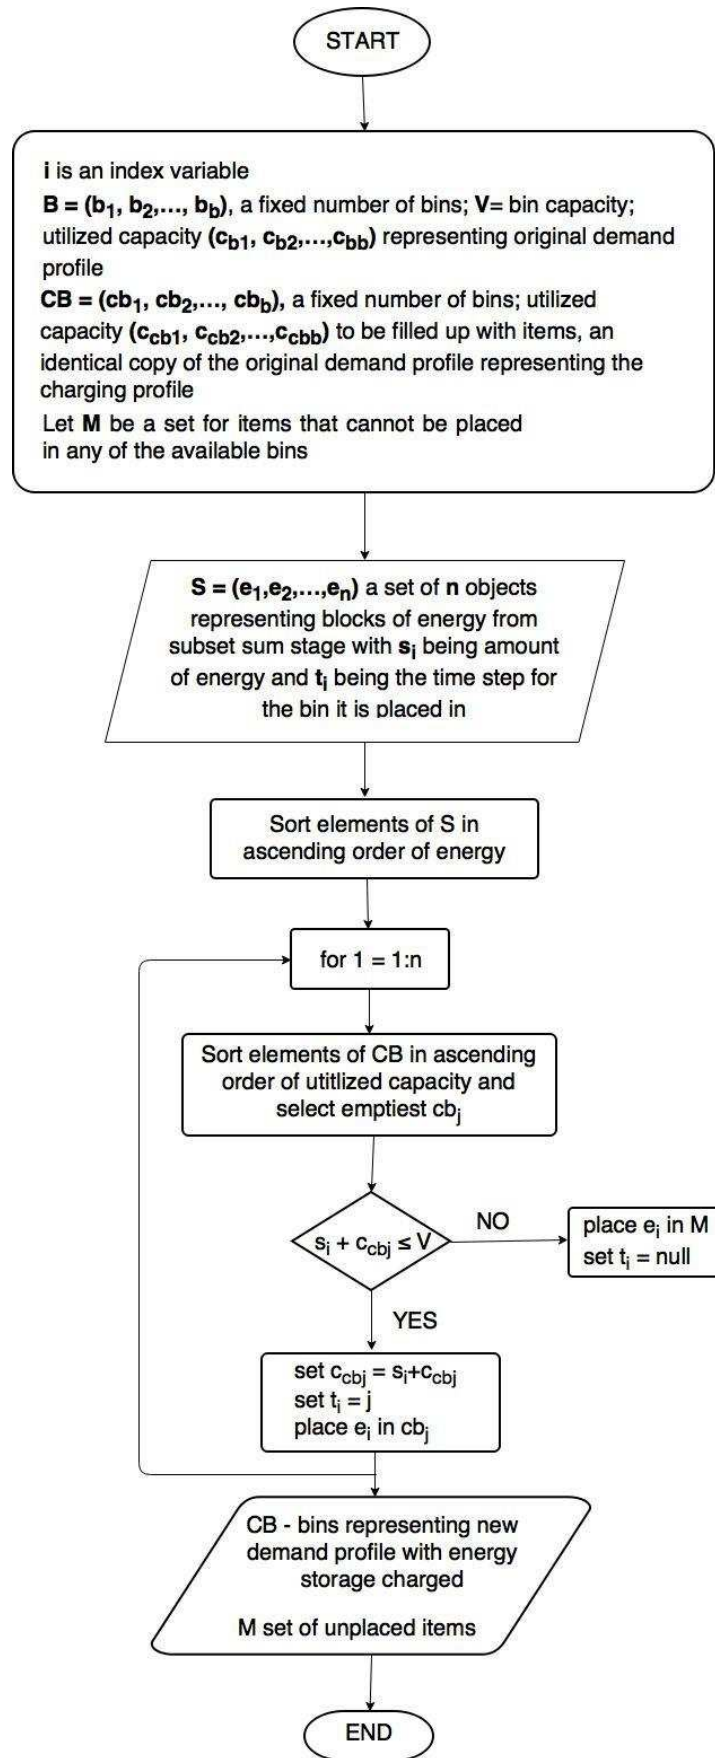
START

i is an index variable
B = ($b_1$, $b_2$,..., $b_b$), a fixed number of bins; V= bin capacity; utilized capacity ($c_{b1}$, $c_{b2}$,...,$c_{bb}$) representing original demand profile
CB = ($cb_1$, $cb_2$,..., $cb_b$), a fixed number of bins; utilized capacity ($c_{cb1}$, $c_{cb2}$,...,$c_{cbb}$) to be filled up with items, an identical copy of the original demand profile representing the charging profile
Let M be a set for items that cannot be placed in any of the available bins

S = ($e_1$,$e_2$,...,$e_n$) a set of n objects representing blocks of energy from subset sum stage with $s_i$ being amount of energy and $t_i$ being the time step for the bin it is placed in

Sort elements of S in ascending order of energy

for 1 = 1:n

Sort elements of CB in ascending order of utitlized capacity and select emptiest $cb_j$

$s_i + c_{cbj} \leq V$

NO

place $e_i$ in M
set $t_i$ = null

YES

set $c_{cbj} = s_i+c_{cbj}$
set $t_i = j$
place $e_i$ in $cb_j$

CB - bins representing new demand profile with energy storage charged

M set of unplaced items

END